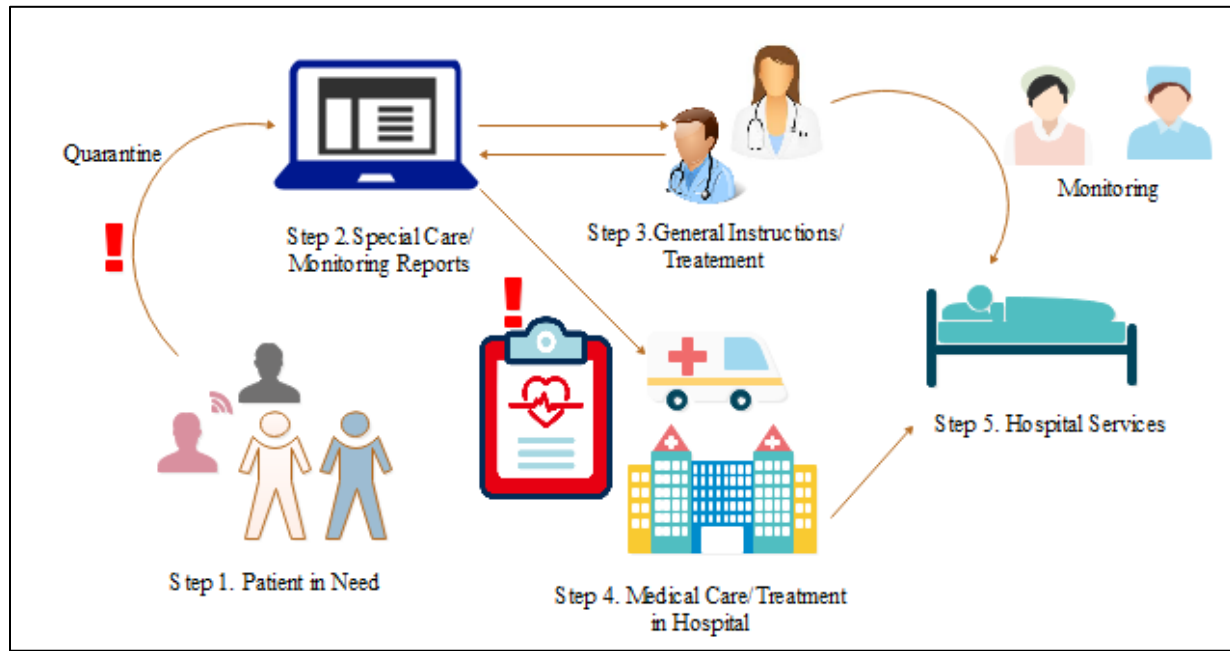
Quarantine

Step 2.Special Care/ Monitoring Reports

Step 3.General Instructions/ Treatement

Monitoring

Step 5. Hospital Services

Step 1. Patient in Need

Step 4. Medical Care/Treatment in Hospital